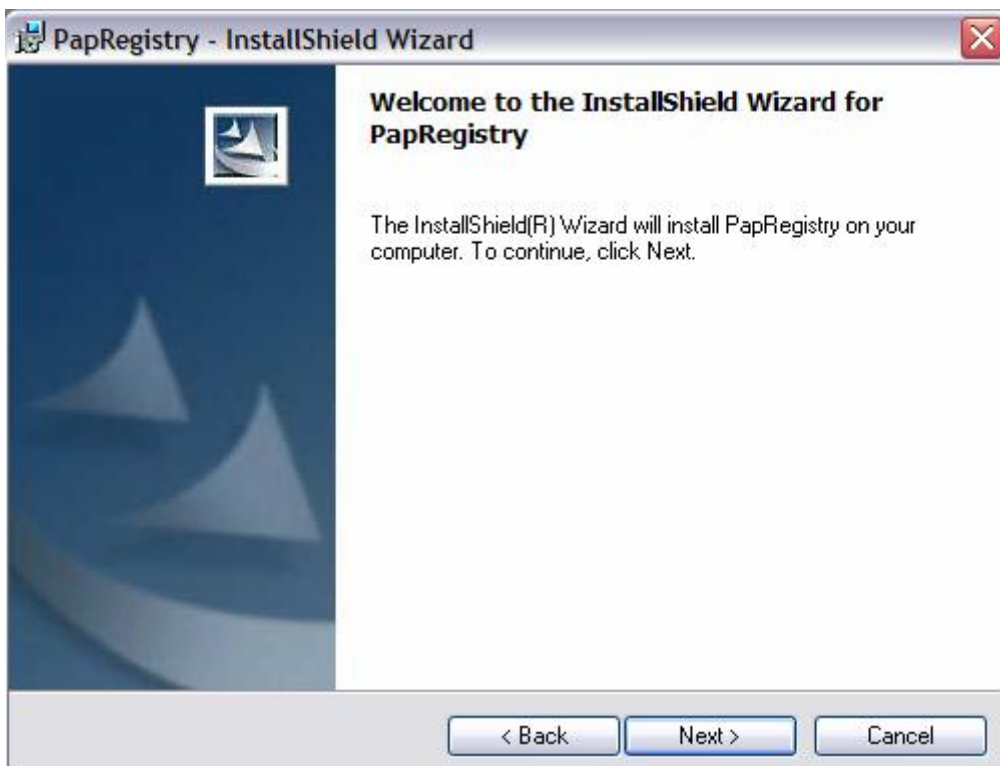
PapRegistry - InstallShield Wizard

Welcome to the InstallShield Wizard for PapRegistry

The InstallShield(R) Wizard will install PapRegistry on your computer. To continue, click Next.

< Back
Next >
Cancel